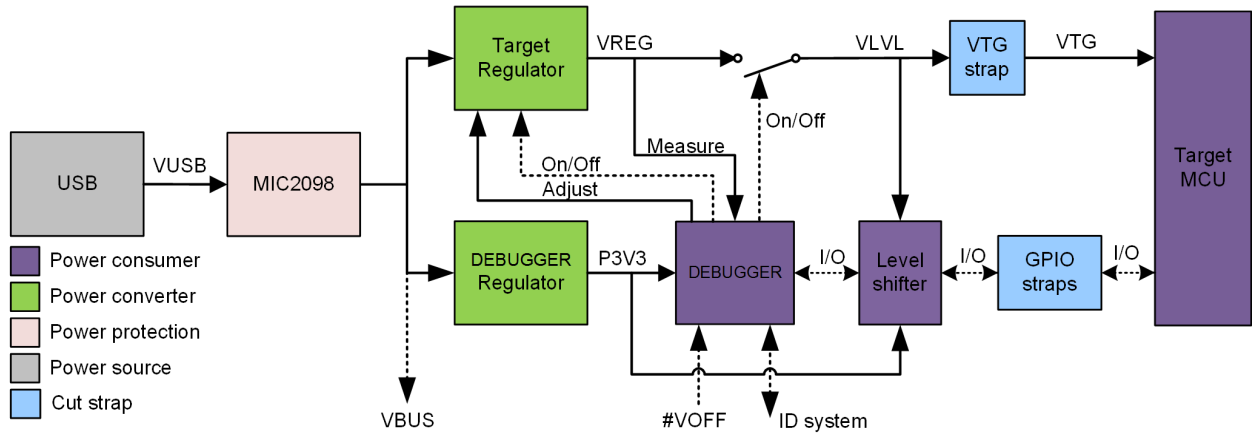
Target Regulator
VREG
VLVL
VTG strap
VTG
Target MCU
On/Off
Measure
On/Off
Adjust
USB
VUSB
MIC2098
DEBUGGER Regulator
P3V3
DEBUGGER
I/O
Level shifter
I/O
GPIO straps
I/O
Power consumer
Power converter
Power protection
Power source
Cut strap
VBUS
#VOFF
ID system